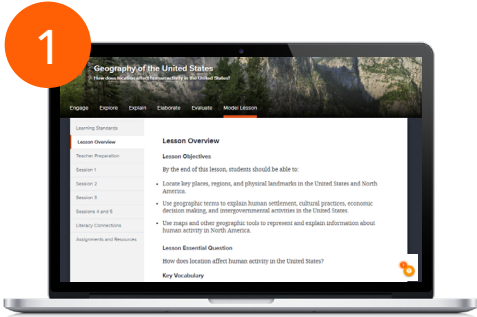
1

Geography of the United States

How does location affect human activity in the United States?

Engage Explore Explain Elaborate Evaluate Model Lesson

Learning Standards

Lesson Overview

Teacher Preparation

Session 1

Session 2

Session 3

Sessions 4 and 5

Literacy Connections

Assignments and Resources

Lesson Overview

Lesson Objectives

By the end of this lesson, students should be able to:

- Locate key places, regions, and physical landmarks in the United States and North America.
- Use geographic terms to explain human settlement, cultural practices, economic decision making, and intergovernmental activities in the United States.
- Use maps and other geographic tools to represent and explain information about human activity in North America.

Lesson Essential Question

How does location affect human activity in the United States?

Key Vocabulary